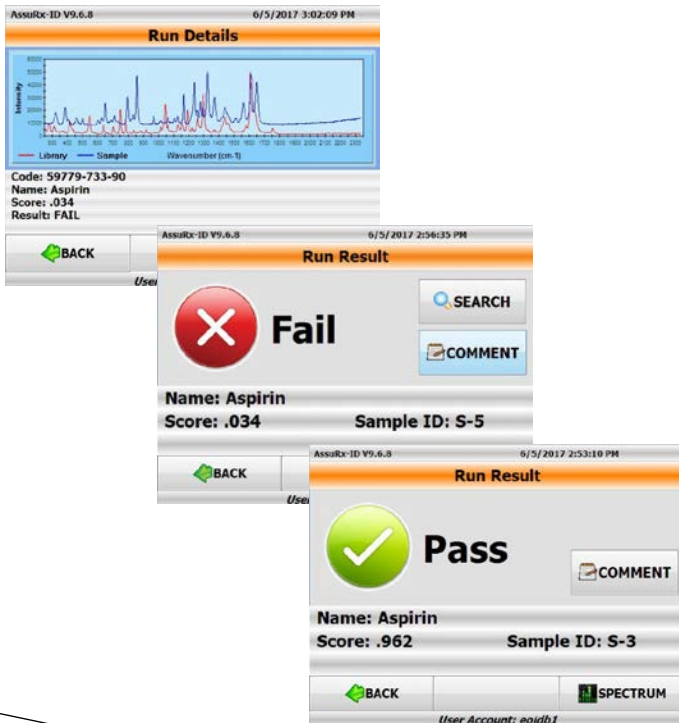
AssuRx-ID V9.6.8 6/5/2017 3:02:09 PM

Run Details

Intensity

Library Sample Wavenumber (cm-1)

Code: 59779-733-90
Name: Aspirin
Score: .034
Result: FAIL

BACK

User

AssuRx-ID V9.6.8 6/5/2017 2:56:35 PM

Run Result

Fail

SEARCH

COMMENT

Name: Aspirin
Score: .034 Sample ID: S-5

BACK

User

AssuRx-ID V9.6.8 6/5/2017 2:53:10 PM

Run Result

Pass

COMMENT

Name: Aspirin
Score: .962 Sample ID: S-3

BACK

SPECTRUM

User Account: eqidb1